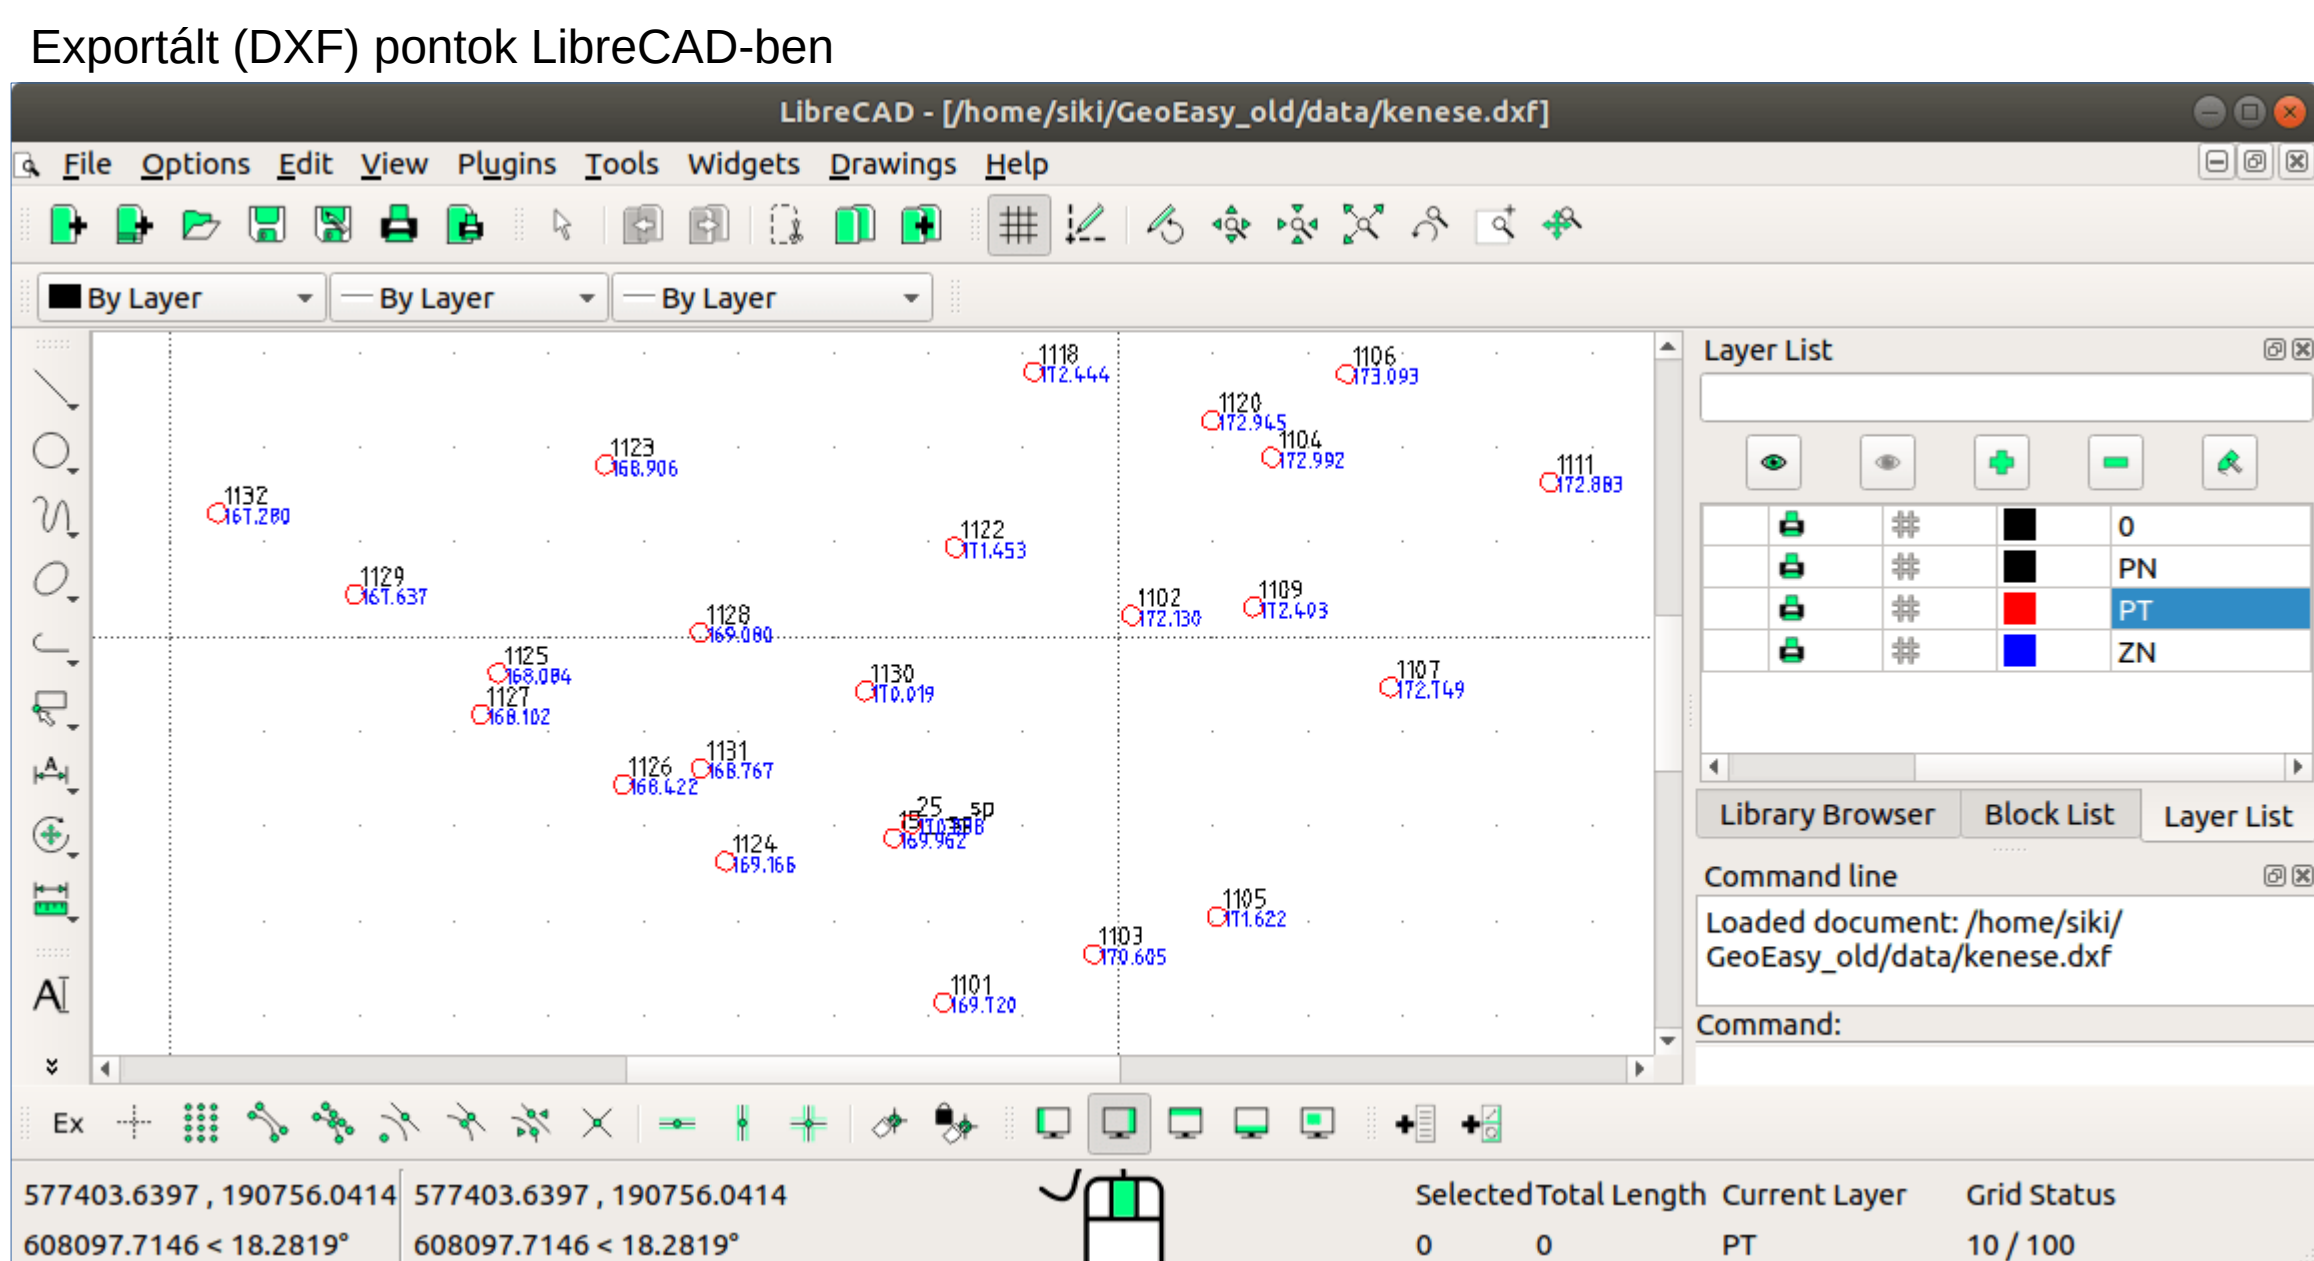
Exportált (DXF) pontok LibreCAD-ben

LibreCAD - [/home/siki/GeoEasy_old/data/kenese.dxf]

File Options Edit View Plugins Tools Widgets Drawings Help

By Layer | By Layer | By Layer

1118
172.444
1106
173.093
1120
172.945
1104
172.992
1111
172.883
1123
168.906
1132
167.280
1122
171.453
1129
167.637
1128
169.080
1102
172.130
1109
172.403
1125
168.084
1127
168.102
1130
170.019
1107
172.749
1126
168.422
1131
168.767
25
5P
15
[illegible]
169.962
1124
169.166
1105
171.622
1103
170.605
1101
169.720

Layer List

| | | | |
|---|---|---|---|
| | | | 0 |
| | | | PN |
| | | | PT |
| | | | ZN |

Library Browser | Block List | Layer List

Command line
Loaded document: /home/siki/GeoEasy_old/data/kenese.dxf
Command:

Ex

577403.6397 , 190756.0414 | 577403.6397 , 190756.0414
608097.7146 < 18.2819° | 608097.7146 < 18.2819°

Selected Total Length Current Layer Grid Status
0 0 PT 10 / 100